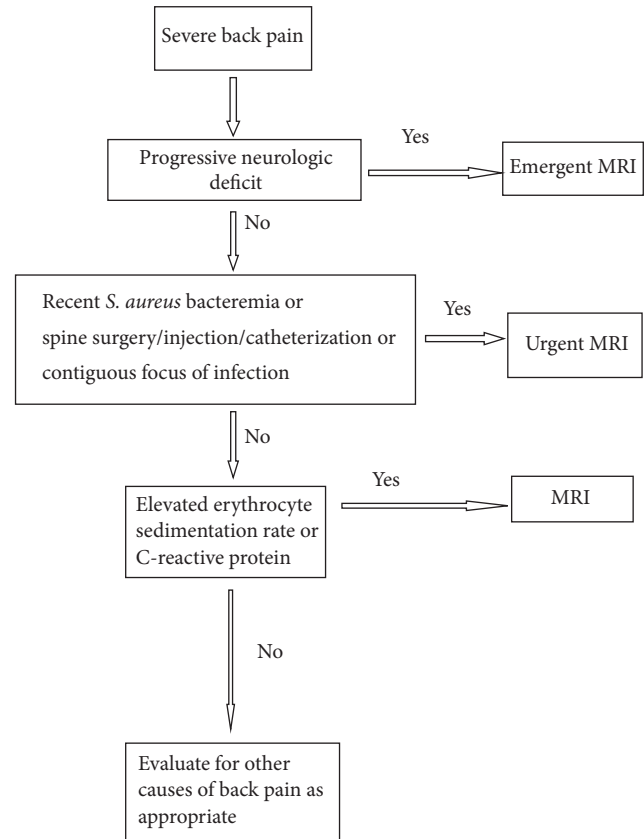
Severe back pain

Progressive neurologic deficit

Yes

Emergent MRI

No

Recent S. aureus bacteremia or spine surgery/injection/catheterization or contiguous focus of infection

Yes

Urgent MRI

No

Elevated erythrocyte sedimentation rate or C-reactive protein

Yes

MRI

No

Evaluate for other causes of back pain as appropriate